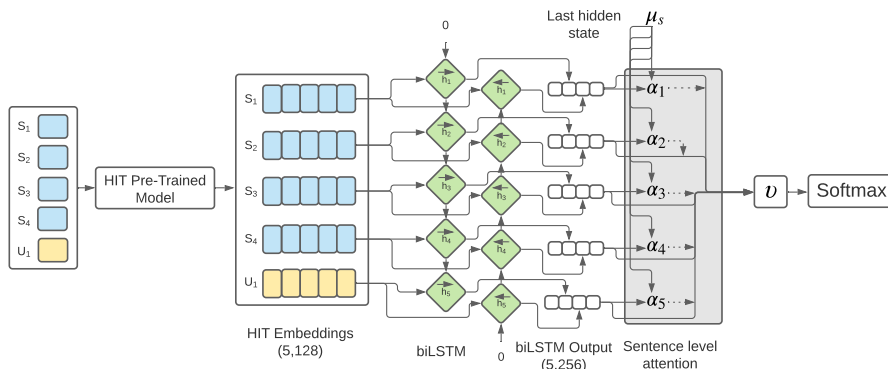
$S_1$
$S_2$
$S_3$
$S_4$
$U_1$

HIT Pre-Trained Model

$S_1$
$S_2$
$S_3$
$S_4$
$U_1$

HIT Embeddings (5,128)

0

$\vec{h}_1$ $\overleftarrow{h}_1$
$\vec{h}_2$ $\overleftarrow{h}_2$
$\vec{h}_3$ $\overleftarrow{h}_3$
$\vec{h}_4$ $\overleftarrow{h}_4$
$\vec{h}_5$ $\overleftarrow{h}_5$

0

biLSTM

Last hidden state

biLSTM Output (5,256)

$\mu_s$

$\alpha_1$
$\alpha_2$
$\alpha_3$
$\alpha_4$
$\alpha_5$

Sentence level attention

$v$

Softmax